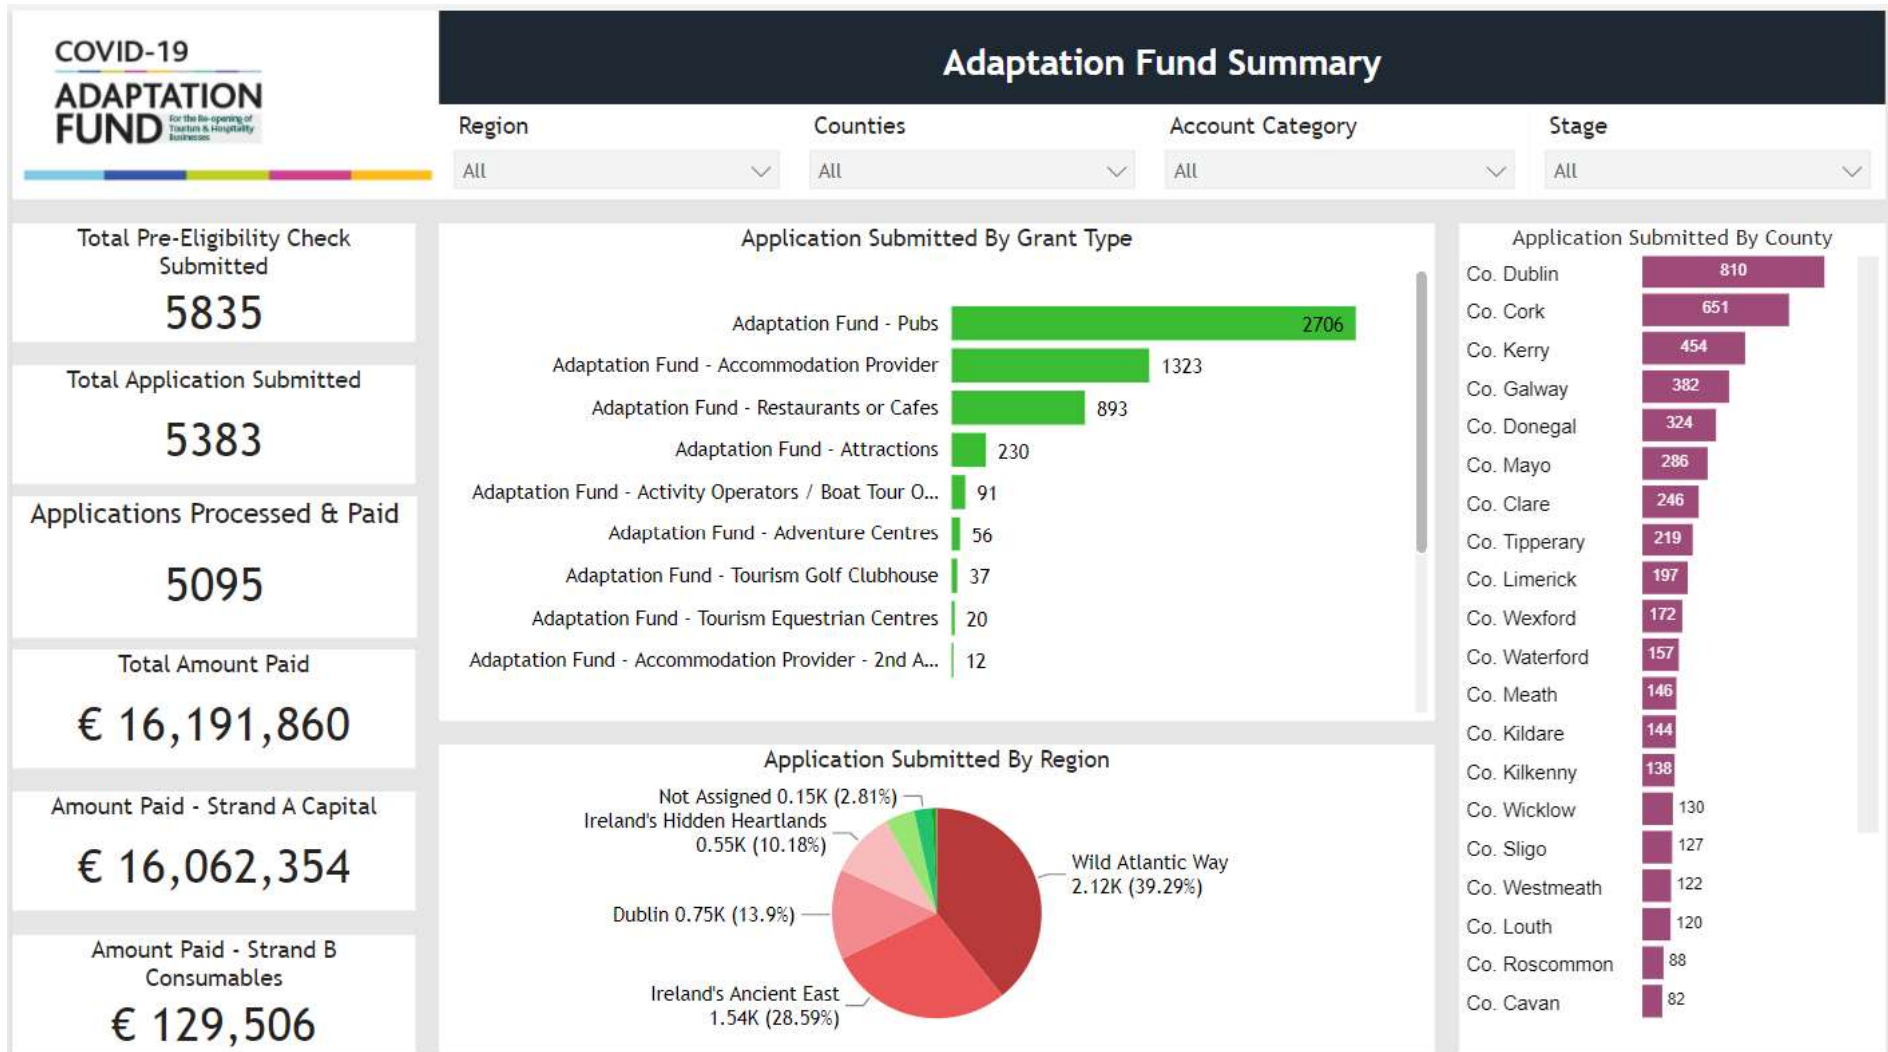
COVID-19
ADAPTATION FUND
For the Re-opening of Tourism & Hospitality Businesses

Adaptation Fund Summary

Region
All

Counties
All

Account Category
All

Stage
All

Total Pre-Eligibility Check Submitted
5835

Total Application Submitted
5383

Applications Processed & Paid
5095

Total Amount Paid
€ 16,191,860

Amount Paid - Strand A Capital
€ 16,062,354

Amount Paid - Strand B Consumables
€ 129,506

Application Submitted By Grant Type

| Grant Type | Count |
|---|---|
| Adaptation Fund - Pubs | 2706 |
| Adaptation Fund - Accommodation Provider | 1323 |
| Adaptation Fund - Restaurants or Cafes | 893 |
| Adaptation Fund - Attractions | 230 |
| Adaptation Fund - Activity Operators / Boat Tour O... | 91 |
| Adaptation Fund - Adventure Centres | 56 |
| Adaptation Fund - Tourism Golf Clubhouse | 37 |
| Adaptation Fund - Tourism Equestrian Centres | 20 |
| Adaptation Fund - Accommodation Provider - 2nd A... | 12 |

Application Submitted By Region

Not Assigned 0.15K (2.81%)
Ireland's Hidden Heartlands 0.55K (10.18%)
Dublin 0.75K (13.9%)
Ireland's Ancient East 1.54K (28.59%)
Wild Atlantic Way 2.12K (39.29%)

Application Submitted By County

| County | Count |
|---|---|
| Co. Dublin | 810 |
| Co. Cork | 651 |
| Co. Kerry | 454 |
| Co. Galway | 382 |
| Co. Donegal | 324 |
| Co. Mayo | 286 |
| Co. Clare | 246 |
| Co. Tipperary | 219 |
| Co. Limerick | 197 |
| Co. Wexford | 172 |
| Co. Waterford | 157 |
| Co. Meath | 146 |
| Co. Kildare | 144 |
| Co. Kilkenny | 138 |
| Co. Wicklow | 130 |
| Co. Sligo | 127 |
| Co. Westmeath | 122 |
| Co. Louth | 120 |
| Co. Roscommon | 88 |
| Co. Cavan | 82 |